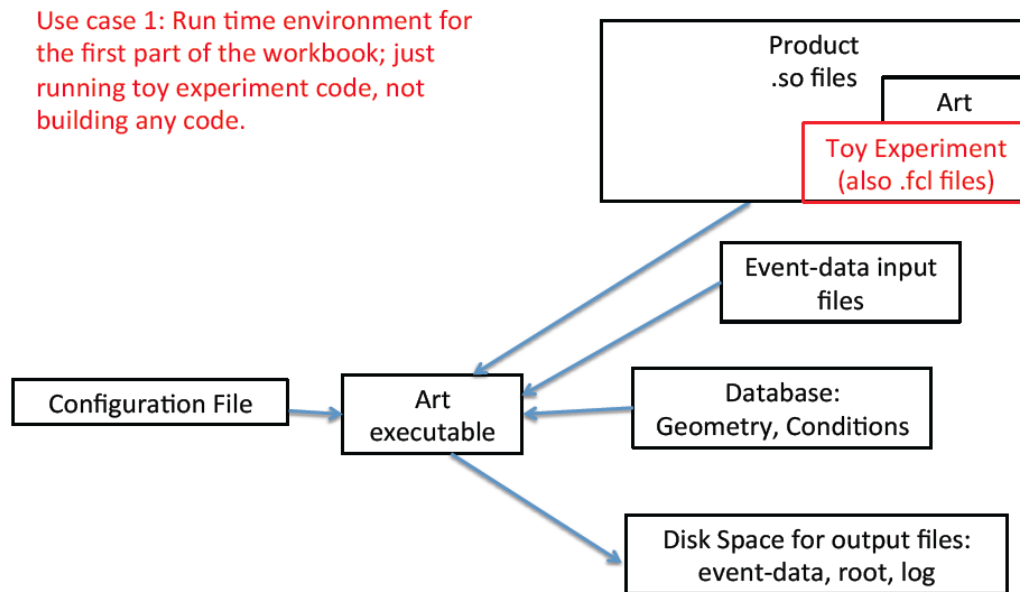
Use case 1: Run time environment for the first part of the workbook; just running toy experiment code, not building any code.

Product
.so files

Art

Toy Experiment
(also .fcl files)

Event-data input files

Configuration File

Art executable

Database:
Geometry, Conditions

Disk Space for output files:
event-data, root, log